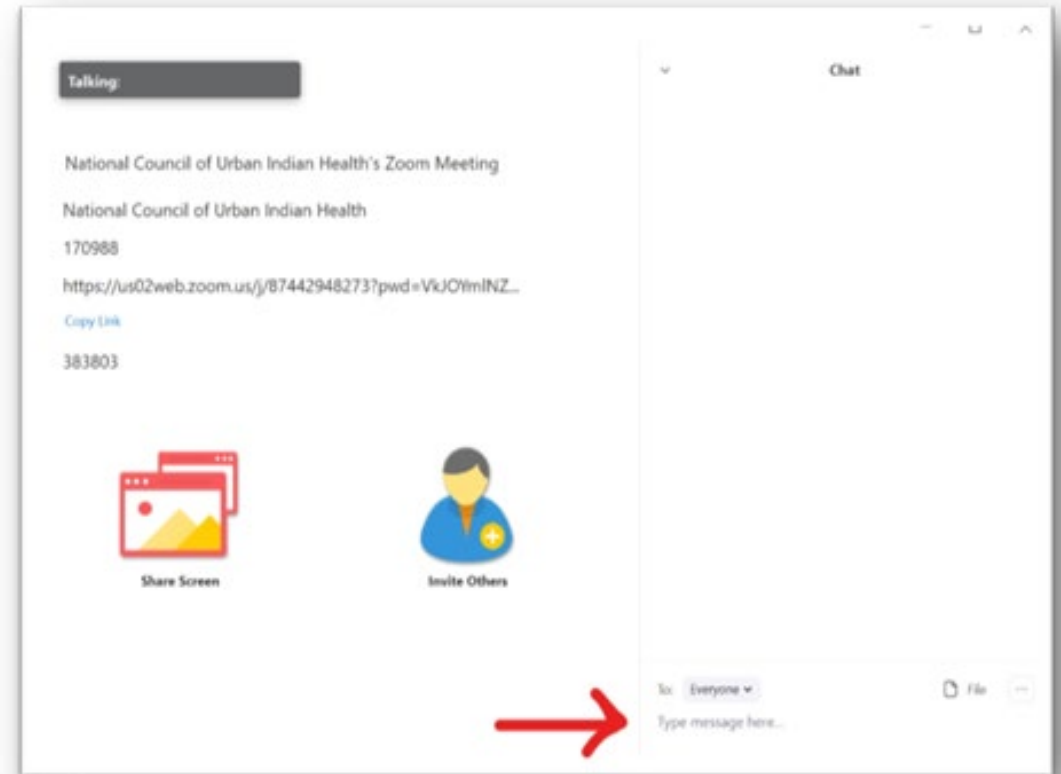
Talking:

National Council of Urban Indian Health's Zoom Meeting

National Council of Urban Indian Health

170988

https://us02web.zoom.us/j/87442948273?pwd=VkJOYmlNZ...

Copy Link

383803

Share Screen

Invite Others

Chat

To: Everyone

File

Type message here...